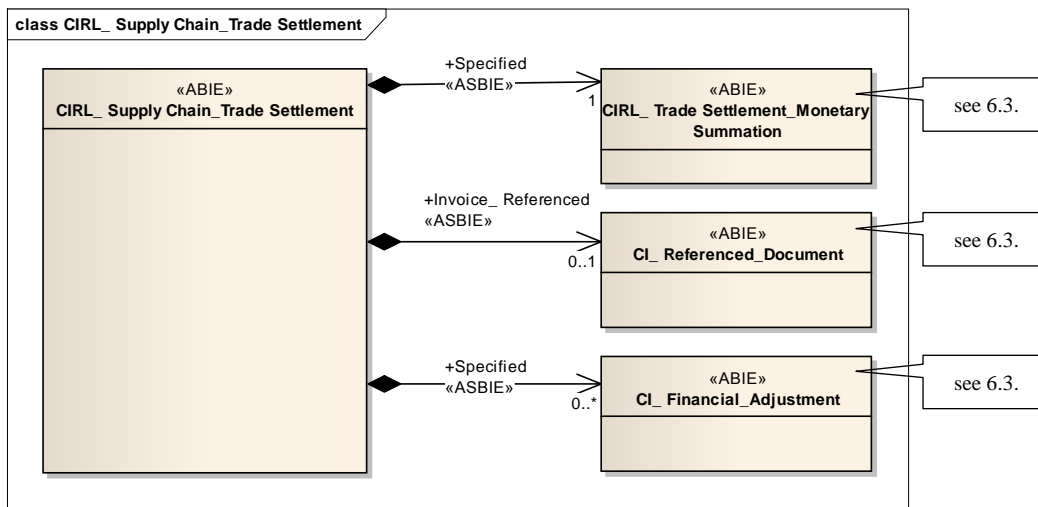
class CIRL_ Supply Chain_Trade Settlement

«ABIE»
CIRL_ Supply Chain_Trade Settlement

+Specified
«ASBIE»
1

«ABIE»
CIRL_ Trade Settlement_Monetary Summation

see 6.3.

+Invoice_ Referenced
«ASBIE»
0..1

«ABIE»
CI_ Referenced_Document

see 6.3.

+Specified
«ASBIE»
0..*

«ABIE»
CI_ Financial_Adjustment

see 6.3.